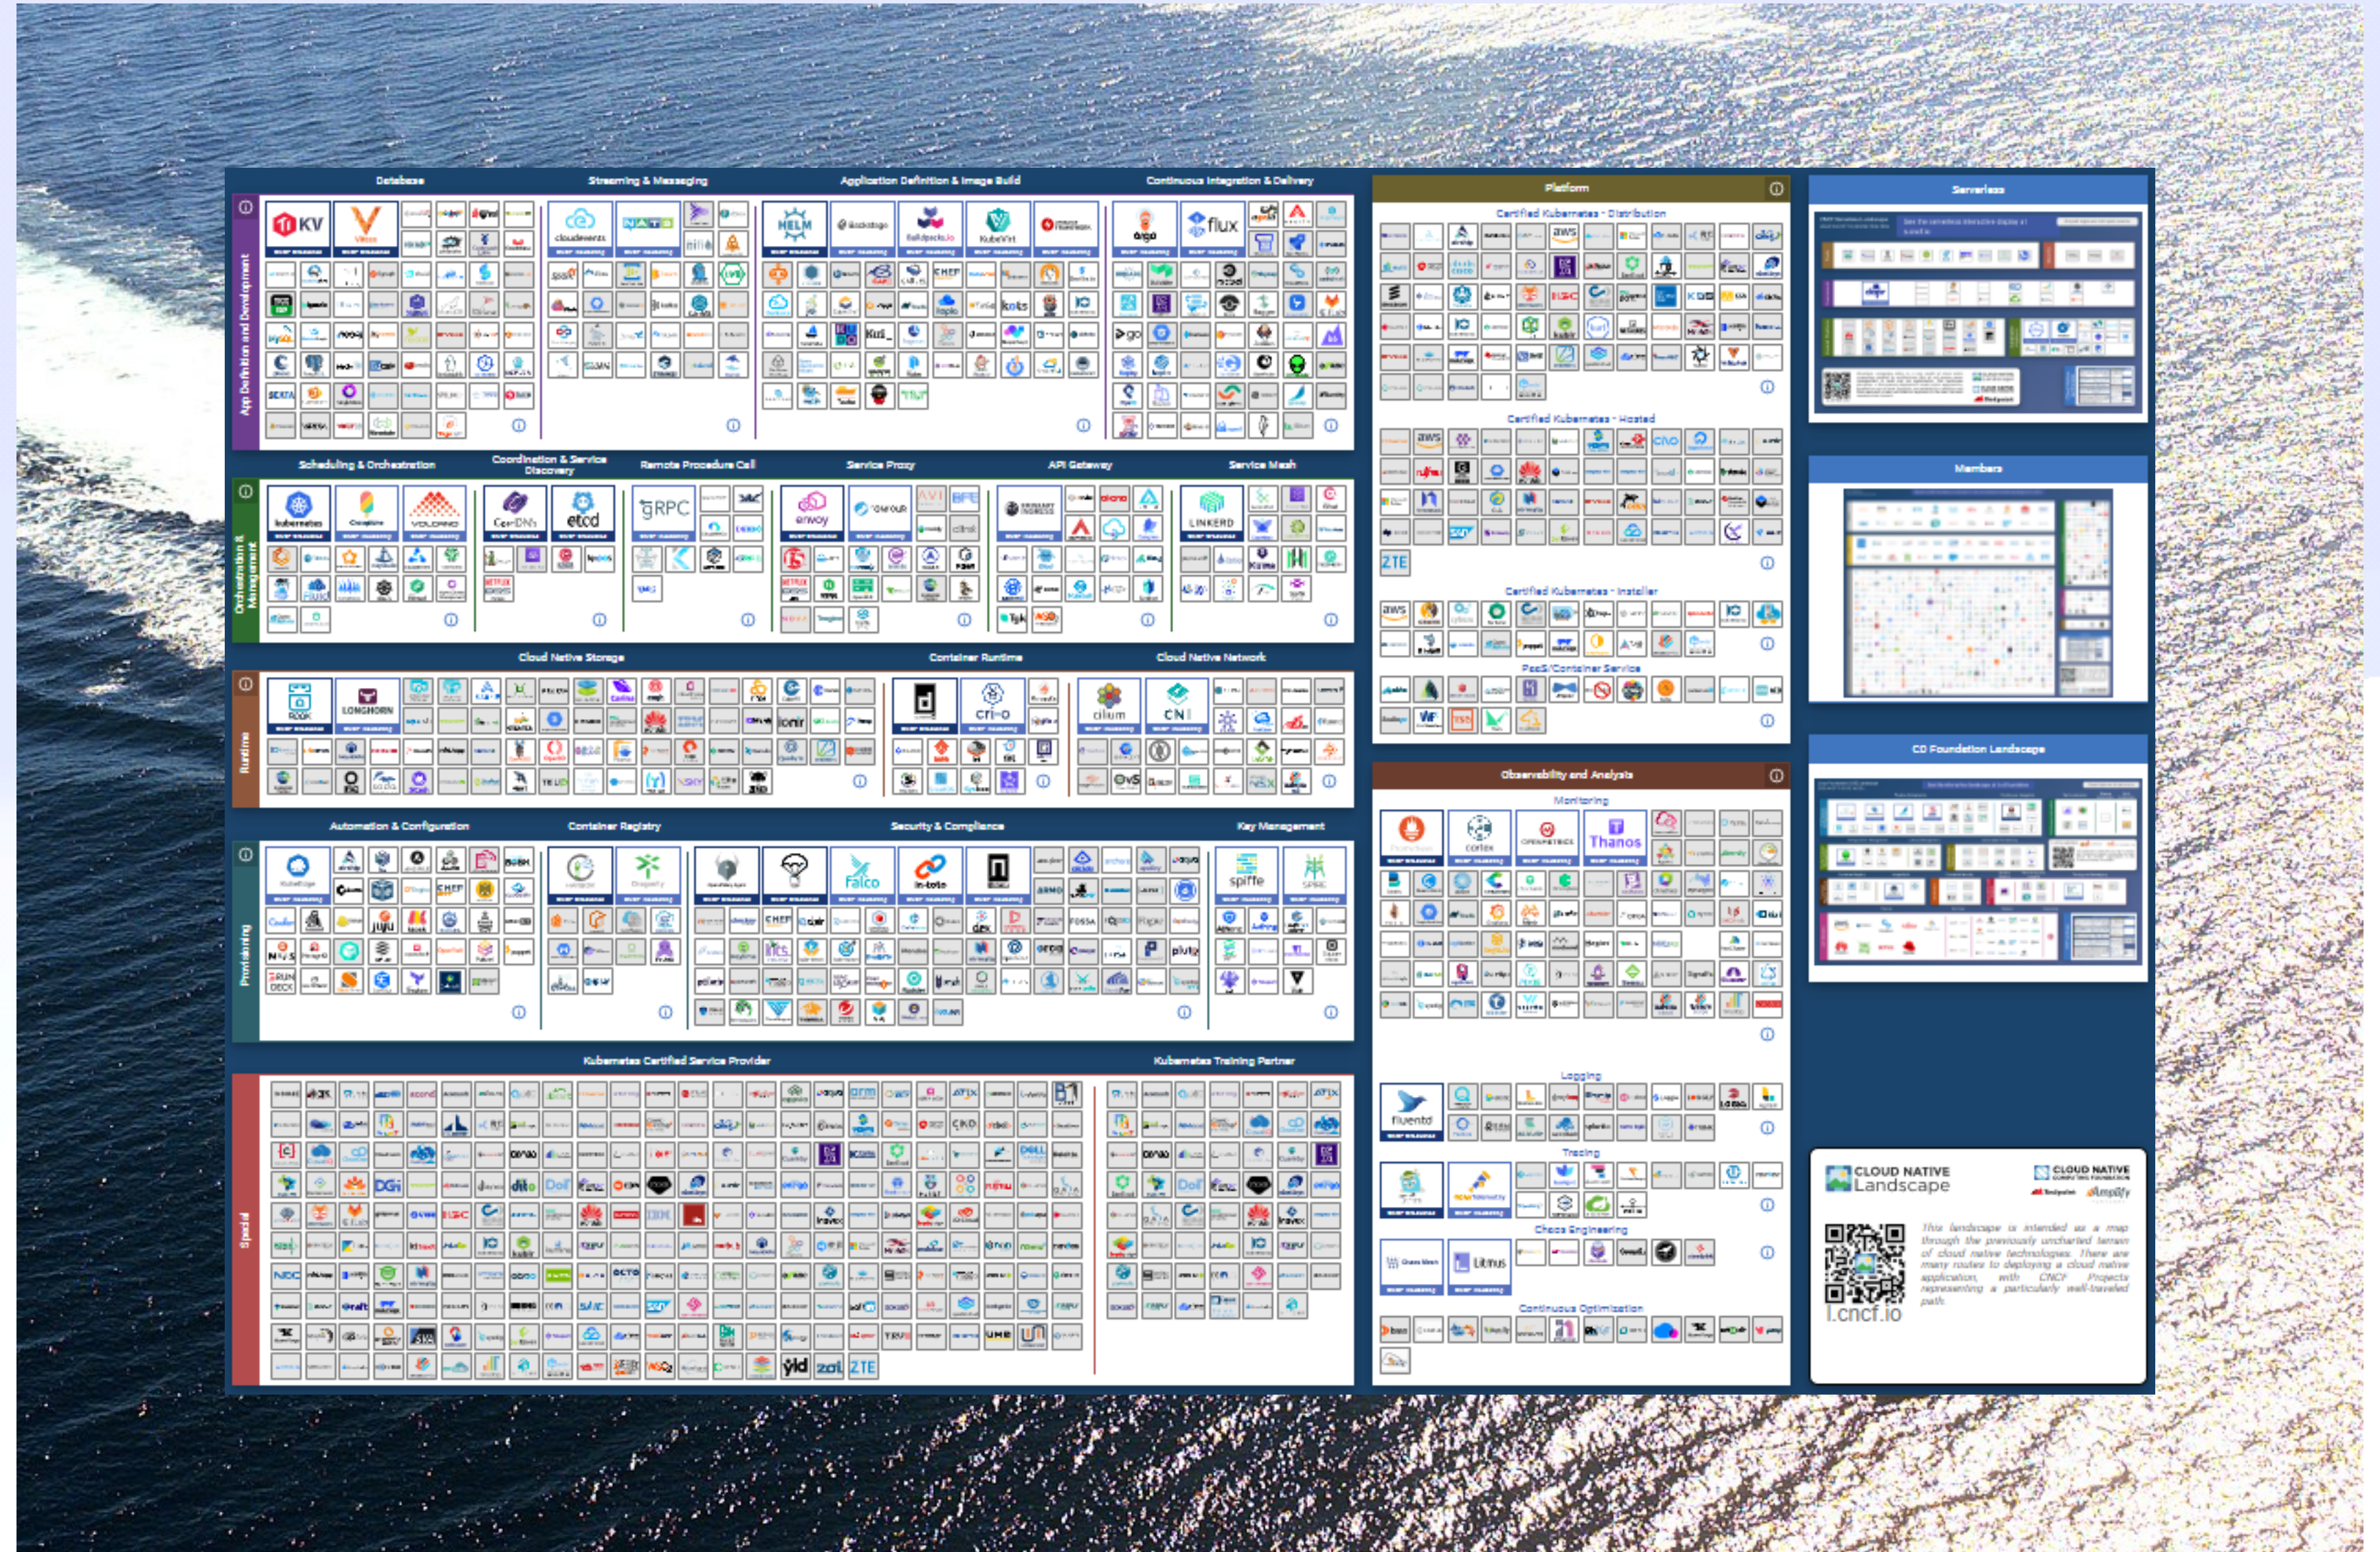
Database

Streaming & Messaging

Application Definition & Image Build

Continuous Integration & Delivery

App Definition and Development

TiKV Vitess

cloudevents NATS

HELM Backstage buildpacks.io KubeVirt

argo flux

Scheduling & Orchestration

Coordination & Service Discovery

Remote Procedure Call

Service Proxy

API Gateway

Service Mesh

Orchestration & Management

kubernetes Crossplane VOLCANO

CoreDNS etcd

gRPC

envoy

LINKERD

Cloud Native Storage

Container Runtime

Cloud Native Network

Runtime

ROOK LONGHORN

containerd cri-o

cilium CNI

Automation & Configuration

Container Registry

Security & Compliance

Key Management

Provisioning

Falco in-toto

spiffe SPIRE

Kubernetes Certified Service Provider

Kubernetes Training Partner

Special

Platform

Certified Kubernetes - Distribution

Certified Kubernetes - Hosted

Certified Kubernetes - Installer

PaaS/Container Service

ZTE

Observability and Analysis

Monitoring

Prometheus cortex OPENMETRICS Thanos

Logging

fluentd

Tracing

Chaos Engineering

Chaos Mesh Litmus

Continuous Optimization

Serverless

Members

CD Foundation Landscape

CLOUD NATIVE Landscape

CLOUD NATIVE COMPUTING FOUNDATION

l.cncf.io

This landscape is intended as a map through the previously uncharted terrain of cloud native technologies. There are many routes to deploying a cloud native application, with CNCF Projects representing a particularly well-traveled path.